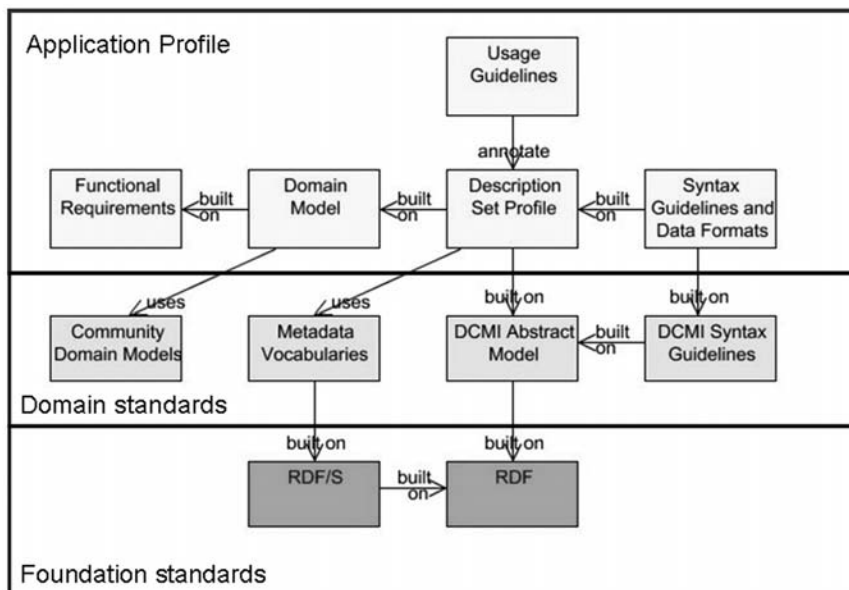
Application Profile

Usage Guidelines

annotate

Functional Requirements

built on

Domain Model

built on

Description Set Profile

built on

Syntax Guidelines and Data Formats

uses

uses

built on

built on

Community Domain Models

Metadata Vocabularies

DCMI Abstract Model

built on

DCMI Syntax Guidelines

Domain standards

built on

built on

RDF/S

built on

RDF

Foundation standards